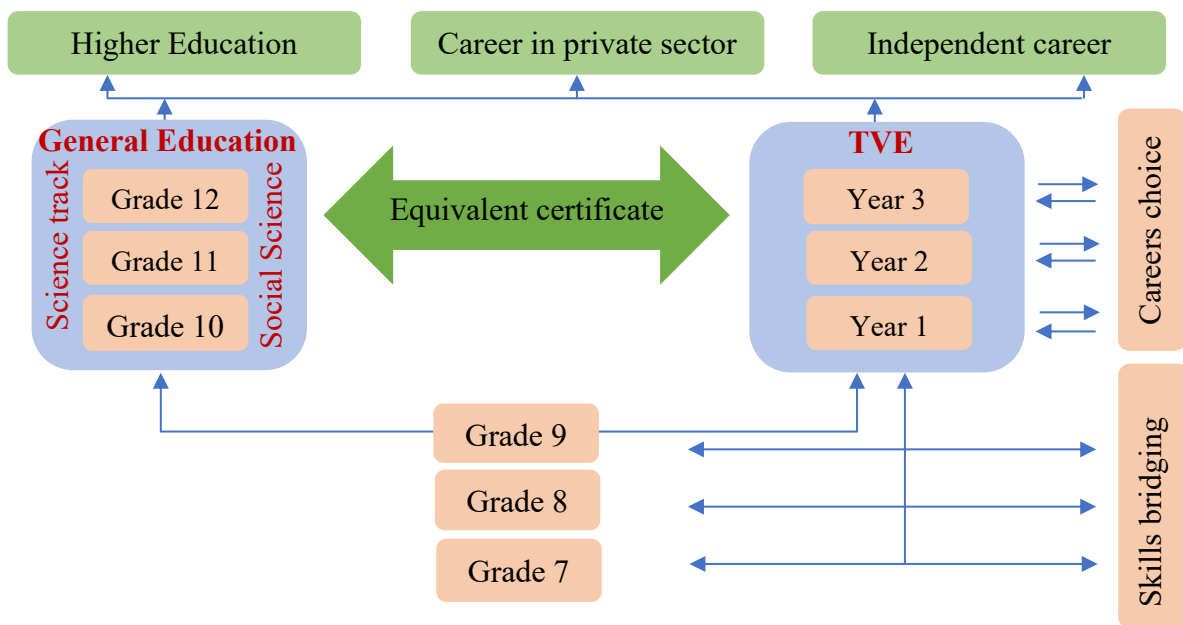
Higher Education

Career in private sector

Independent career

General Education

Science track

Grade 12

Grade 11

Grade 10

Social Science

Equivalent certificate

TVE

Year 3

Year 2

Year 1

Careers choice

Grade 9

Grade 8

Grade 7

Skills bridging